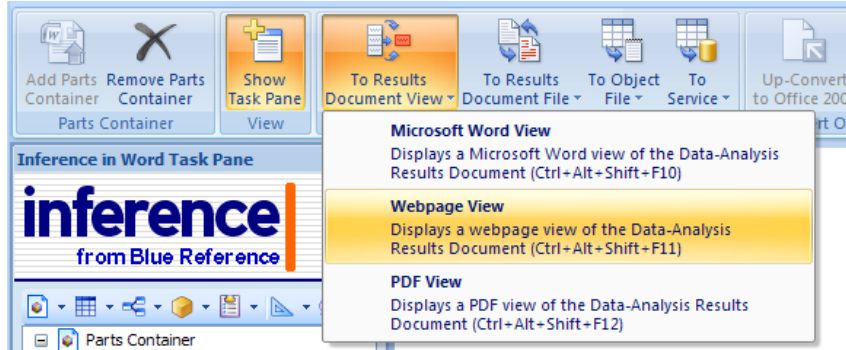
Add Parts Container
Remove Parts Container
Show Task Pane
To Results Document View
To Results Document File
To Object File
To Service
Up-Convert to Office 200

Parts Container
View
rt O

Inference in Word Task Pane

inference
from Blue Reference

Parts Container

Microsoft Word View
Displays a Microsoft Word view of the Data-Analysis Results Document (Ctrl+Alt+Shift+F10)

Webpage View
Displays a webpage view of the Data-Analysis Results Document (Ctrl+Alt+Shift+F11)

PDF View
Displays a PDF view of the Data-Analysis Results Document (Ctrl+Alt+Shift+F12)